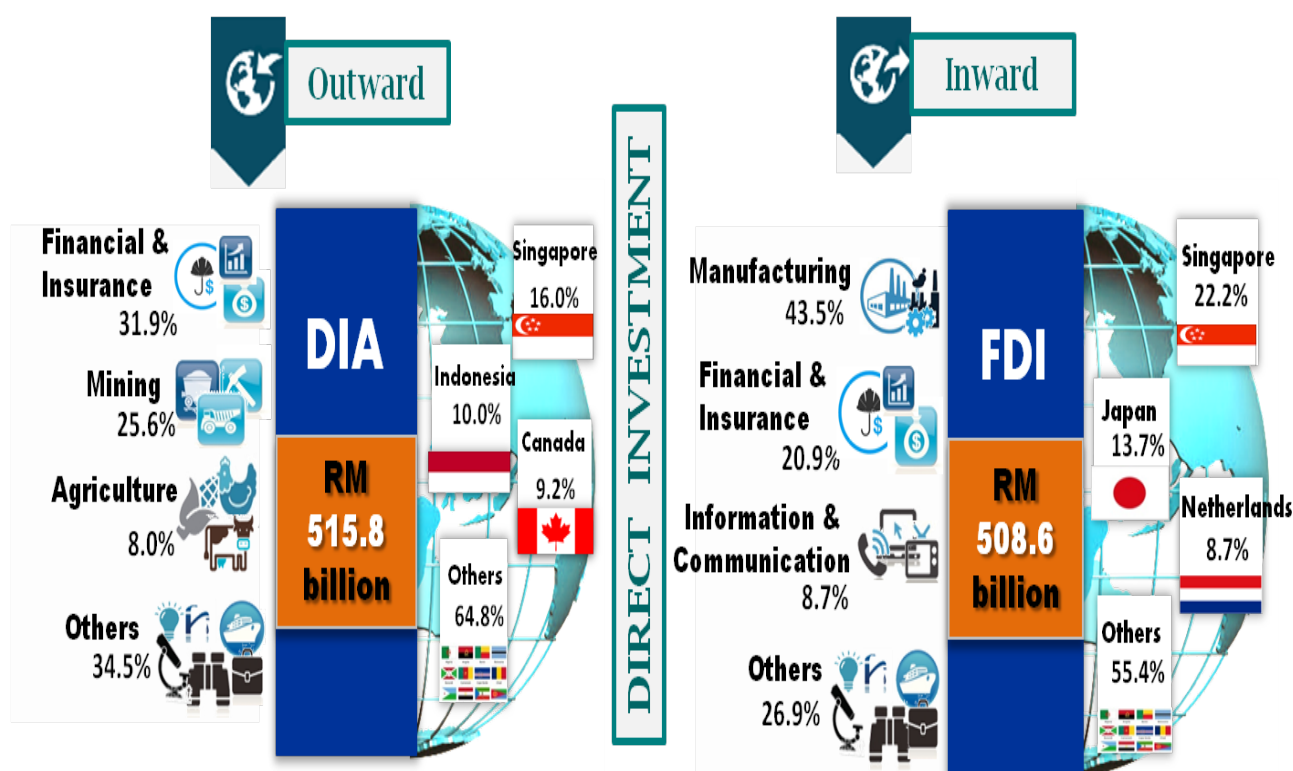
Outward

Financial & Insurance
31.9%

Mining
25.6%

Agriculture
8.0%

Others
34.5%

DIA

RM 515.8 billion

Singapore
16.0%

Indonesia
10.0%

Canada
9.2%

Others
64.8%

DIRECT INVESTMENT

Inward

Manufacturing
43.5%

Financial & Insurance
20.9%

Information & Communication
8.7%

Others
26.9%

FDI

RM 508.6 billion

Singapore
22.2%

Japan
13.7%

Netherlands
8.7%

Others
55.4%